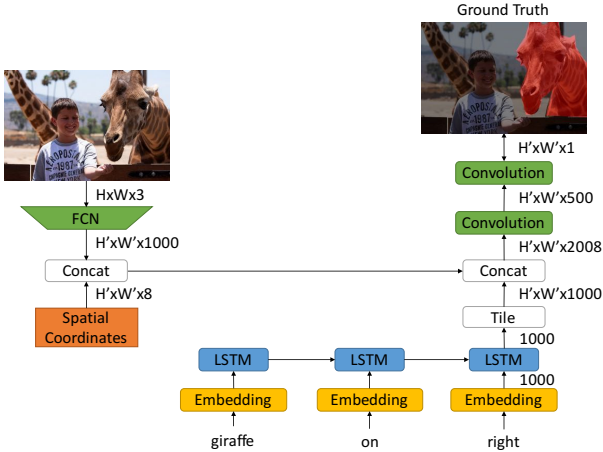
Ground Truth

HxWx3

FCN

H'xW'x1000

Concat

H'xW'x8

Spatial Coordinates

H'xW'x1

Convolution

H'xW'x500

Convolution

H'xW'x2008

Concat

H'xW'x1000

Tile

1000

LSTM

LSTM

LSTM

1000

Embedding

Embedding

Embedding

giraffe

on

right